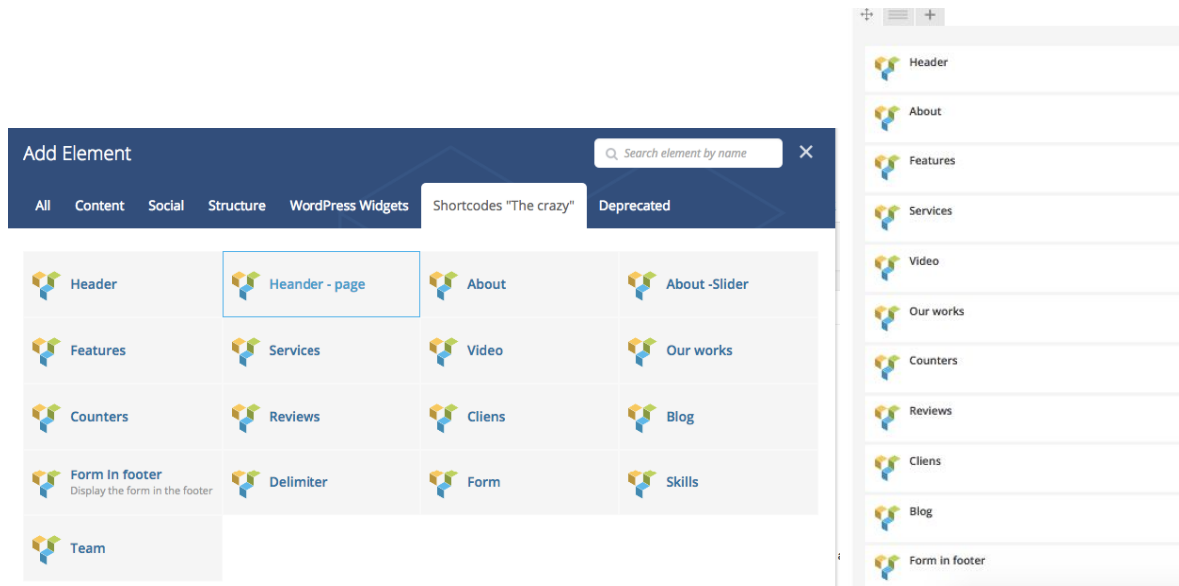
Add Element

Search element by name

All Content Social Structure WordPress Widgets Shortcodes "The crazy" Deprecated

Header
Heander - page
About
About -Slider
Features
Services
Video
Our works
Counters
Reviews
Cliens
Blog
Form In footer
Display the form in the footer
Delimiter
Form
Skills
Team

Header
About
Features
Services
Video
Our works
Counters
Reviews
Cliens
Blog
Form in footer